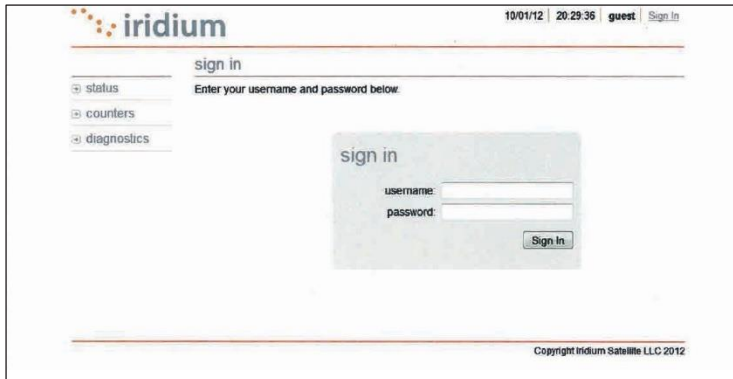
iridium

10/01/12 | 20:29:36 | guest | Sign In

sign in

status
counters
diagnostics

Enter your username and password below.

sign in

username:
password:

Sign In

Copyright Iridium Satellite LLC 2012